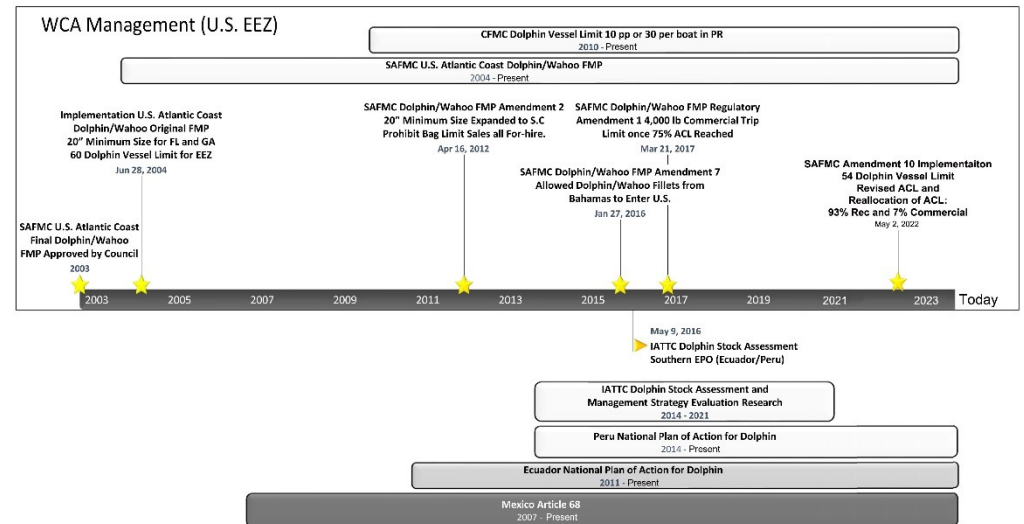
WCA Management (U.S. EEZ)

CFMC Dolphin Vessel Limit 10 pp or 30 per boat in PR
2010 - Present

SAFMC U.S. Atlantic Coast Dolphin/Wahoo FMP
2004 - Present

Implementation U.S. Atlantic Coast Dolphin/Wahoo Original FMP 20" Minimum Size for FL and GA 60 Dolphin Vessel Limit for EEZ
Jun 28, 2004

SAFMC Dolphin/Wahoo FMP Amendment 2 20" Minimum Size Expanded to S.C Prohibit Bag Limit Sales all For-hire.
Apr 16, 2012

SAFMC Dolphin/Wahoo FMP Regulatory Amendment 1 4,000 lb Commercial Trip Limit once 75% ACL Reached
Mar 21, 2017

SAFMC Dolphin/Wahoo FMP Amendment 7 Allowed Dolphin/Wahoo Fillets from Bahamas to Enter U.S.
Jan 27, 2016

SAFMC Amendment 10 Implementaiton 54 Dolphin Vessel Limit Revised ACL and Reallocation of ACL: 93% Rec and 7% Commercial
May 2, 2022

SAFMC U.S. Atlantic Coast Final Dolphin/Wahoo FMP Approved by Council
2003

2003 2005 2007 2009 2011 2013 2015 2017 2019 2021 2023 Today

May 9, 2016
IATTC Dolphin Stock Assessment Southern EPO (Ecuador/Peru)

IATTC Dolphin Stock Assessment and Management Strategy Evaluation Research
2014 - 2021

Peru National Plan of Action for Dolphin
2014 - Present

Ecuador National Plan of Action for Dolphin
2011 - Present

Mexico Article 68
2007 - Present